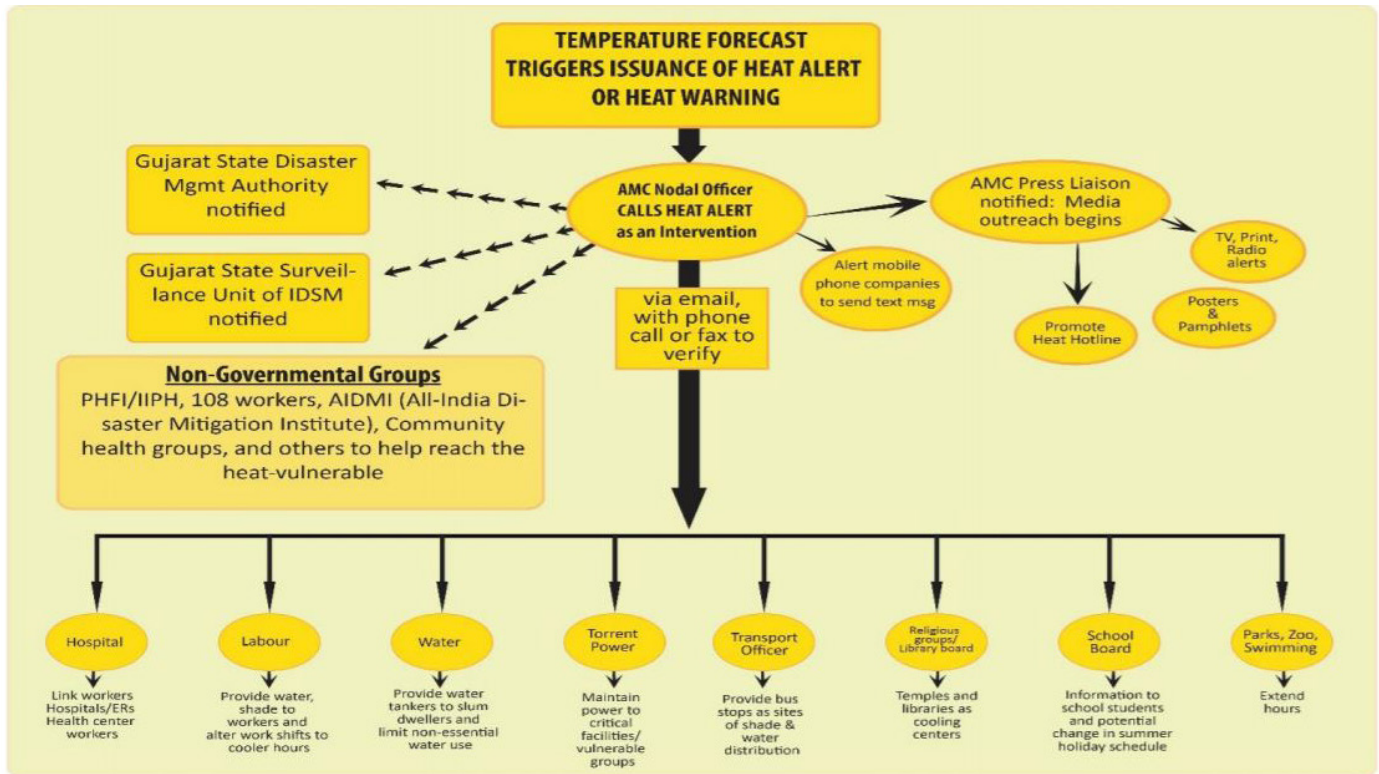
TEMPERATURE FORECAST TRIGGERS ISSUANCE OF HEAT ALERT OR HEAT WARNING

Gujarat State Disaster Mgmt Authority notified

Gujarat State Surveillance Unit of IDSM notified

AMC Nodal Officer CALLS HEAT ALERT as an Intervention

via email, with phone call or fax to verify

Alert mobile phone companies to send text msg

AMC Press Liaison notified: Media outreach begins

TV, Print, Radio alerts

Posters & Pamphlets

Promote Heat Hotline

Non-Governmental Groups
PHFI/IIPH, 108 workers, AIDMI (All-India Disaster Mitigation Institute), Community health groups, and others to help reach the heat-vulnerable

Hospital
Link workers Hospitals/ERs Health center workers

Labour
Provide water, shade to workers and alter work shifts to cooler hours

Water
Provide water tankers to slum dwellers and limit non-essential water use

Torrent Power
Maintain power to critical facilities/ vulnerable groups

Transport Officer
Provide bus stops as sites of shade & water distribution

Religious groups/ Library board
Temples and libraries as cooling centers

School Board
Information to school students and potential change in summer holiday schedule

Parks, Zoo, Swimming
Extend hours